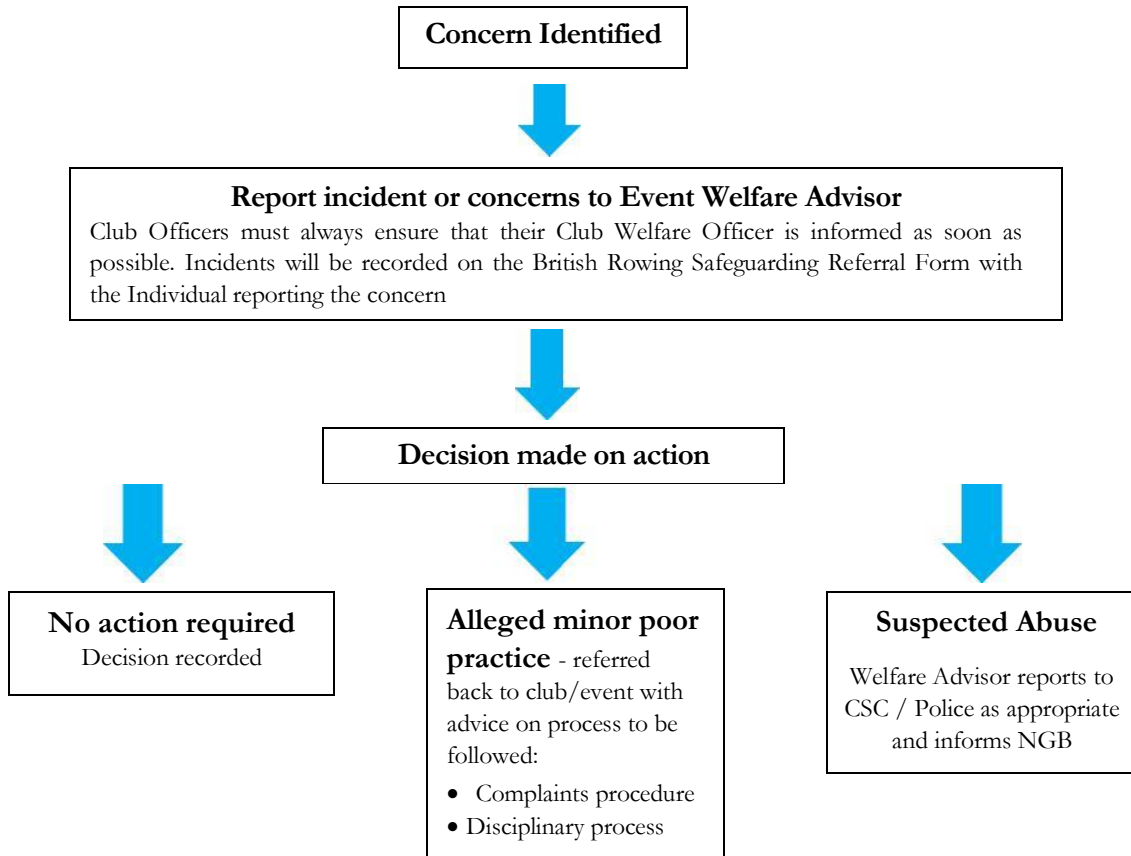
Concern Identified

Report incident or concerns to Event Welfare Advisor

Club Officers must always ensure that their Club Welfare Officer is informed as soon as possible. Incidents will be recorded on the British Rowing Safeguarding Referral Form with the Individual reporting the concern

Decision made on action

No action required
Decision recorded

Alleged minor poor practice - referred back to club/event with advice on process to be followed:
- Complaints procedure
- Disciplinary process

Suspected Abuse
Welfare Advisor reports to CSC / Police as appropriate and informs NGB